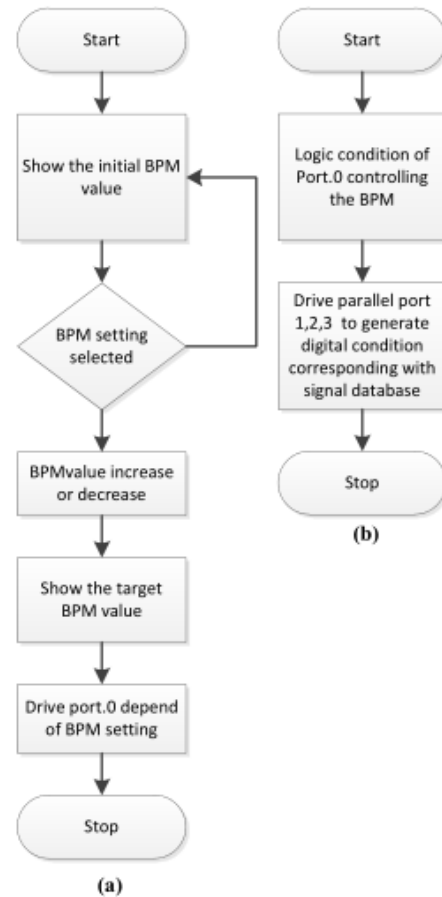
Start

Show the initial BPM value

BPM setting selected

BPMvalue increase or decrease

Show the target BPM value

Drive port.0 depend of BPM setting

Stop

(a)

Start

Logic condition of Port.0 controlling the BPM

Drive parallel port 1,2,3 to generate digital condition corresponding with signal database

Stop

(b)